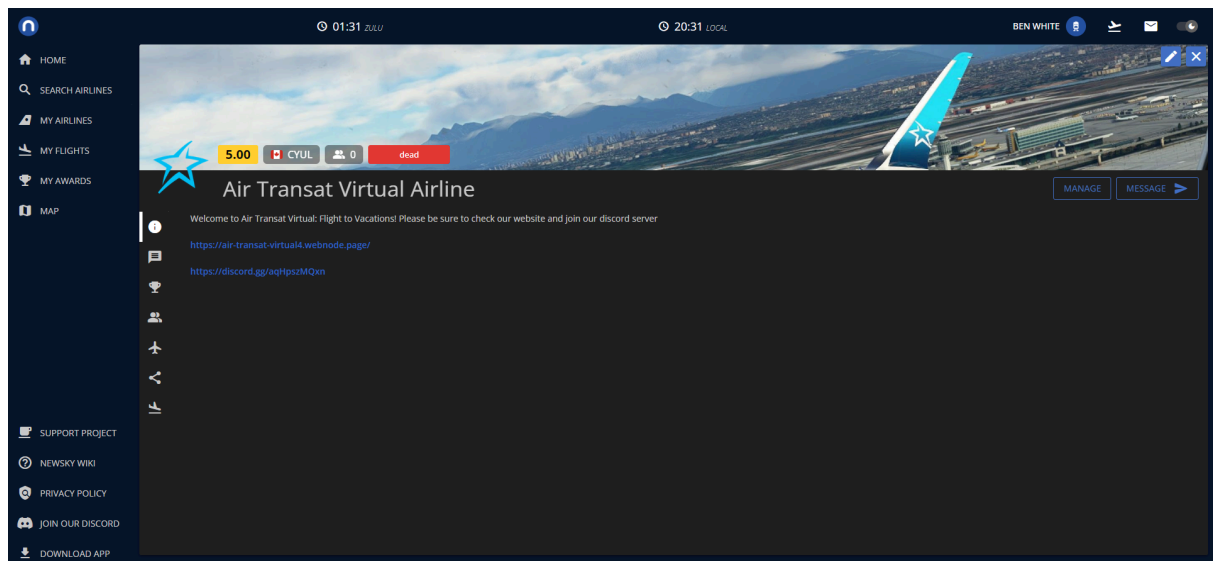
01:31 ZULU

20:31 LOCAL

BEN WHITE

HOME

SEARCH AIRLINES

MY AIRLINES

MY FLIGHTS

MY AWARDS

MAP

5.00 CYUL 0 dead

Air Transat Virtual Airline

MANAGE

MESSAGE

Welcome to Air Transat Virtual: Flight to Vacations! Please be sure to check our website and join our discord server

https://air-transat-virtual4.webnode.page/

https://discord.gg/aqHpszMQxn

SUPPORT PROJECT

NEWSKY WIKI

PRIVACY POLICY

JOIN OUR DISCORD

DOWNLOAD APP